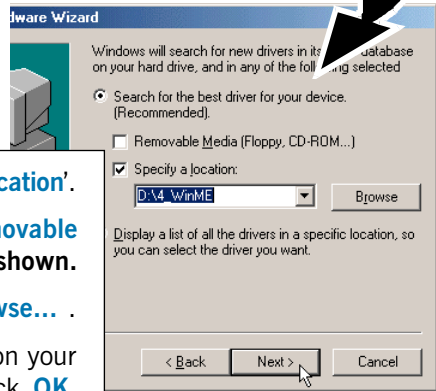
dware Wizard

Windows will search for new drivers in its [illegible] database on your hard drive, and in any of the foll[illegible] selected

Search for the best driver for your device. (Recommended).

Removable Media (Floppy, CD-ROM...)

Specify a location:

D:\4_WinME

Browse

Display a list of all the drivers in a specific location, so you can select the driver you want.

< Back

Next >

Cancel

cation'.

movable

shown.

wse... .

on your

k OK